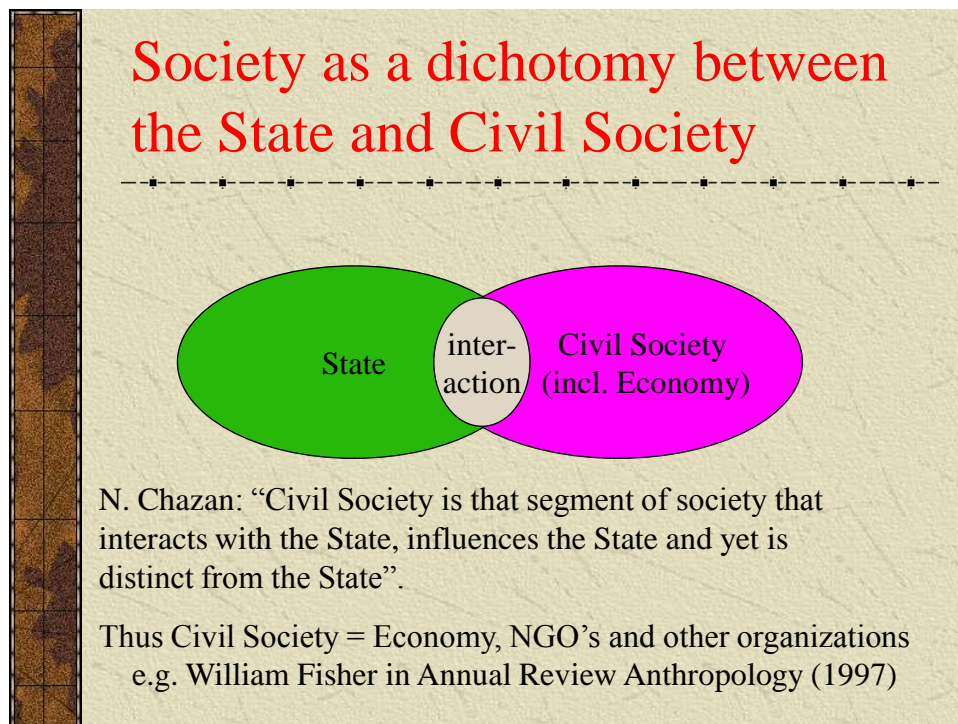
Society as a dichotomy between the State and Civil Society

State

inter-
action

Civil Society
(incl. Economy)

N. Chazan: “Civil Society is that segment of society that interacts with the State, influences the State and yet is distinct from the State”.

Thus Civil Society = Economy, NGO’s and other organizations e.g. William Fisher in Annual Review Anthropology (1997)